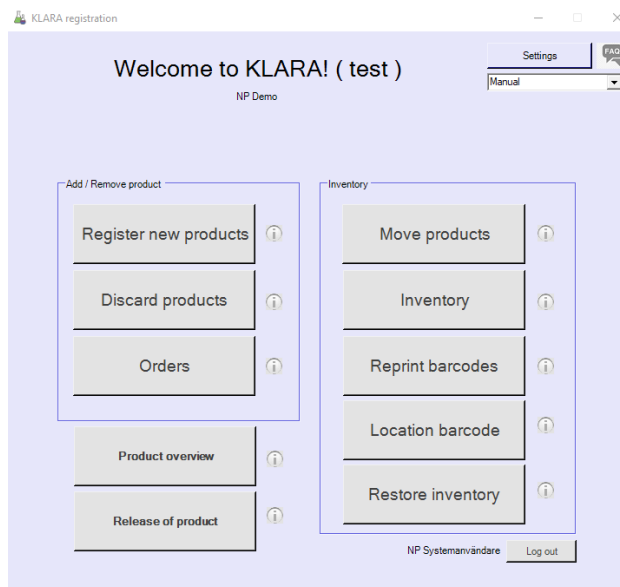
KLARA registration

Settings

FAQ

Manual

Welcome to KLARA! ( test )

NP Demo

Add / Remove product

Register new products

Discard products

Orders

Inventory

Move products

Inventory

Reprint barcodes

Location barcode

Restore inventory

Product overview

Release of product

NP Systemanvändare

Log out